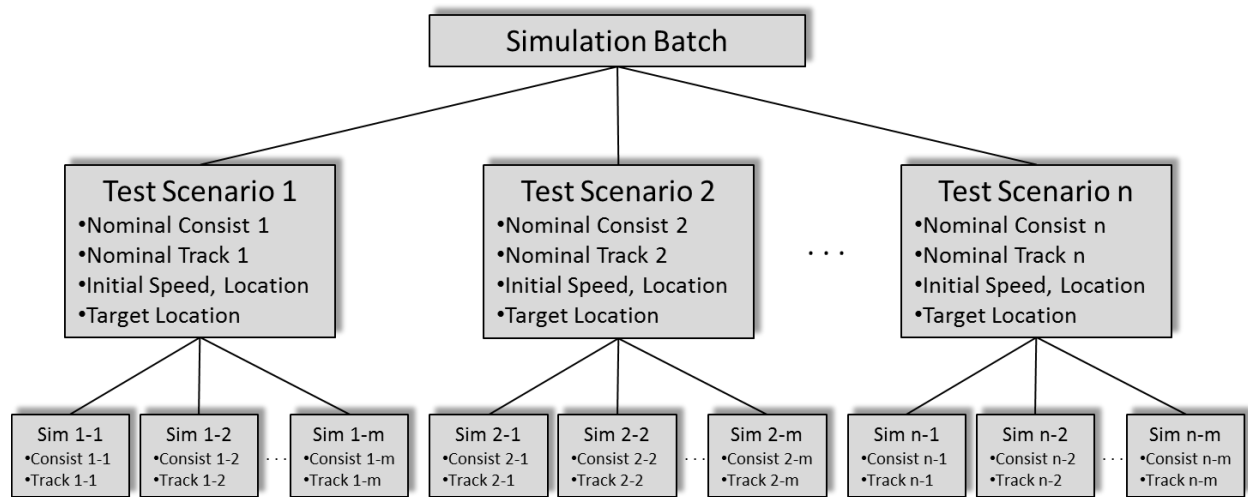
Simulation Batch

Test Scenario 1
•Nominal Consist 1
•Nominal Track 1
•Initial Speed, Location
•Target Location

Test Scenario 2
•Nominal Consist 2
•Nominal Track 2
•Initial Speed, Location
•Target Location

. . .

Test Scenario n
•Nominal Consist n
•Nominal Track n
•Initial Speed, Location
•Target Location

Sim 1-1
•Consist 1-1
•Track 1-1

Sim 1-2
•Consist 1-2
•Track 1-2

. . .

Sim 1-m
•Consist 1-m
•Track 1-m

Sim 2-1
•Consist 2-1
•Track 2-1

Sim 2-2
•Consist 2-2
•Track 2-2

. . .

Sim 2-m
•Consist 2-m
•Track 2-m

Sim n-1
•Consist n-1
•Track n-1

Sim n-2
•Consist n-2
•Track n-2

. . .

Sim n-m
•Consist n-m
•Track n-m